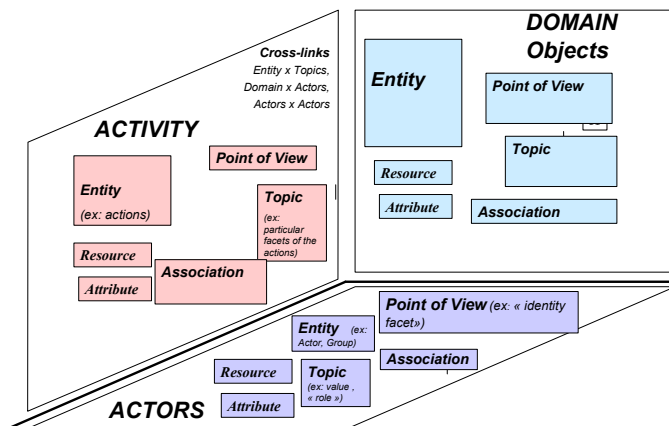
DOMAIN Objects

Cross-links
Entity x Topics,
Domain x Actors,
Actors x Actors

ACTIVITY

Entity

Point of View

Point of View

Entity
(ex: actions)

Topic

Topic
(ex: particular facets of the actions)

Resource

Attribute

Association

Resource

Association

Attribute

Point of View (ex: « identity facet»)

Entity (ex: Actor, Group)

Association

Resource

Topic
(ex: value , « role »)

ACTORS

Attribute